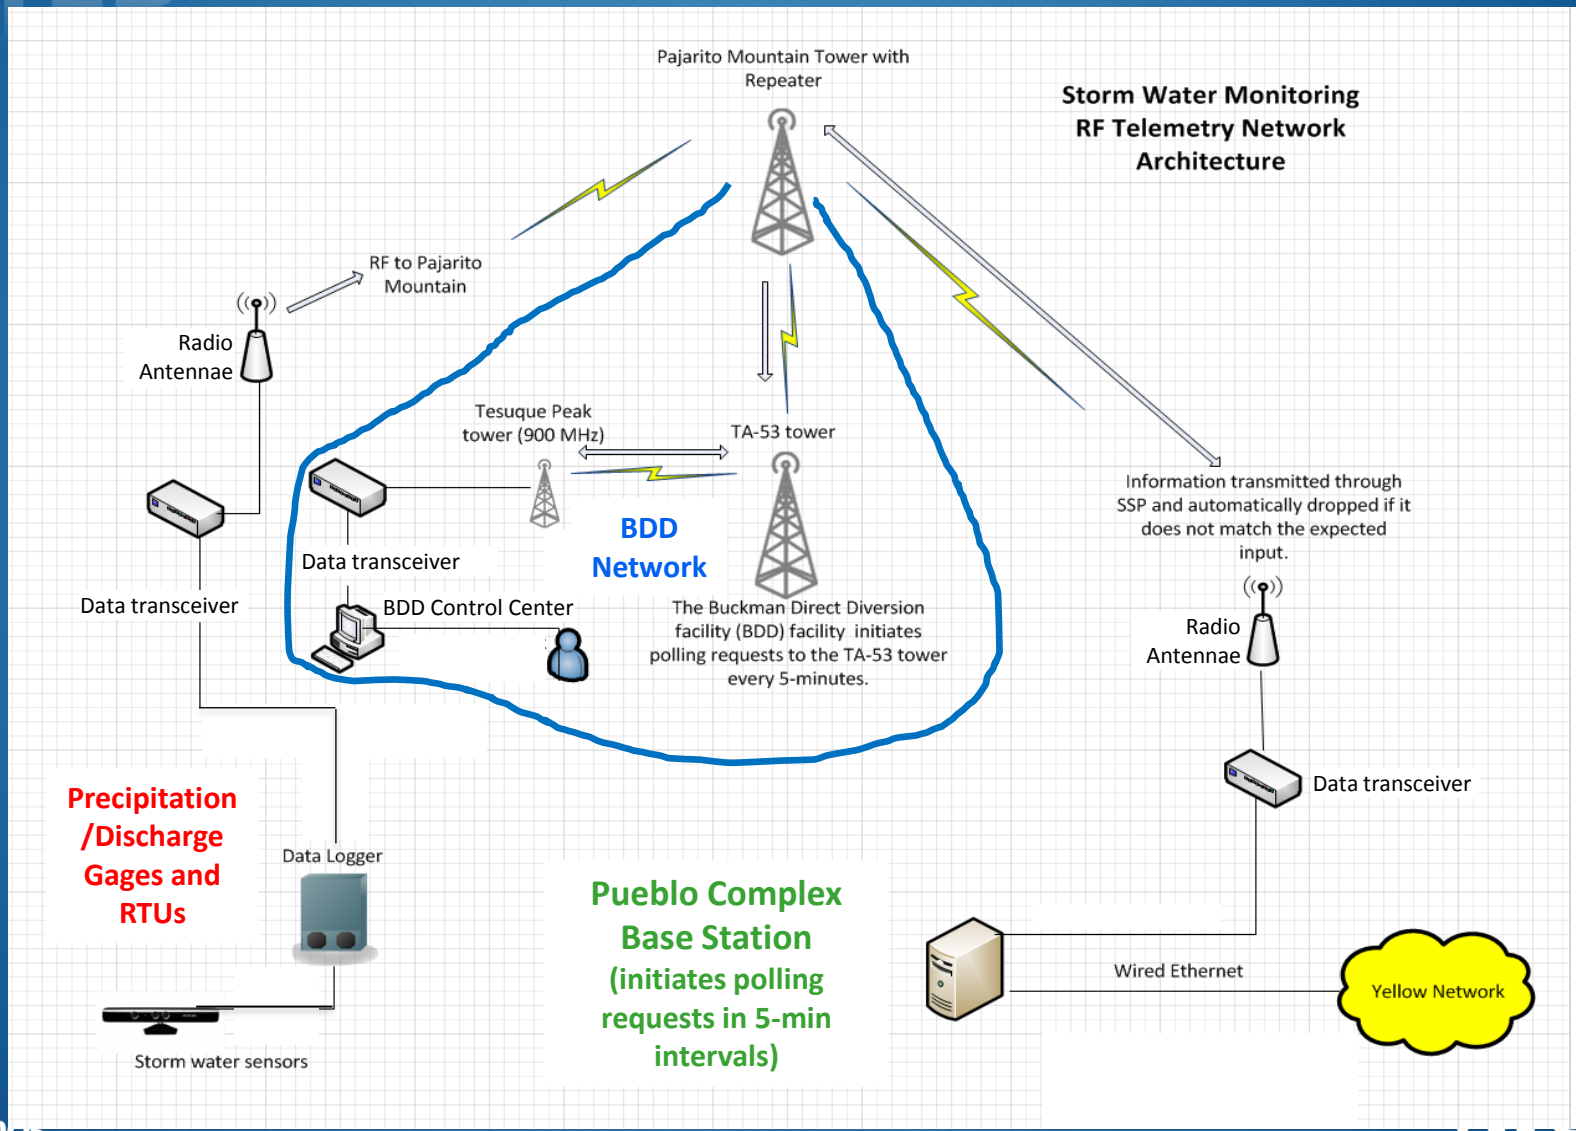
Pajarito Mountain Tower with Repeater

Storm Water Monitoring RF Telemetry Network Architecture

RF to Pajarito Mountain

Radio Antennae

Tesuque Peak tower (900 MHz)

TA-53 tower

Data transceiver

BDD Network

Data transceiver

BDD Control Center

The Buckman Direct Diversion facility (BDD) facility initiates polling requests to the TA-53 tower every 5-minutes.

Information transmitted through SSP and automatically dropped if it does not match the expected input.

Radio Antennae

Data transceiver

Precipitation /Discharge Gages and RTUs

Data Logger

Pueblo Complex Base Station (initiates polling requests in 5-min intervals)

Wired Ethernet

Yellow Network

Storm water sensors